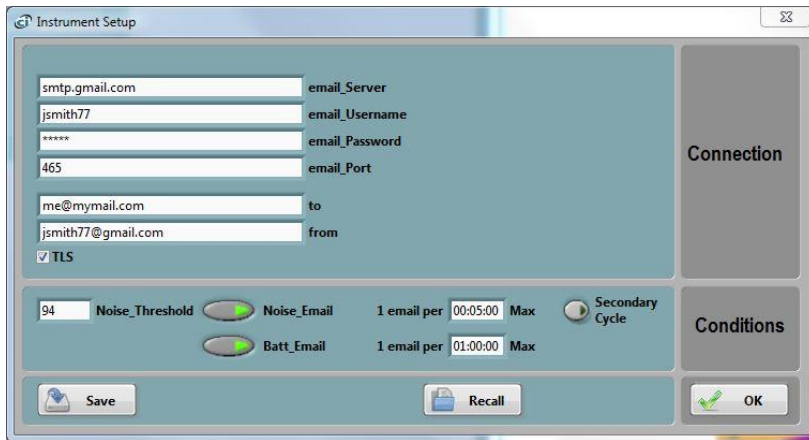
Instrument Setup

smtp.gmail.com email_Server
jsmith77 email_Username
***** email_Password
465 email_Port

me@mymail.com to
jsmith77@gmail.com from
TLS

Connection

94 Noise_Threshold Noise_Email 1 email per 00:05:00 Max Secondary Cycle
Batt_Email 1 email per 01:00:00 Max

Conditions

Save Recall OK